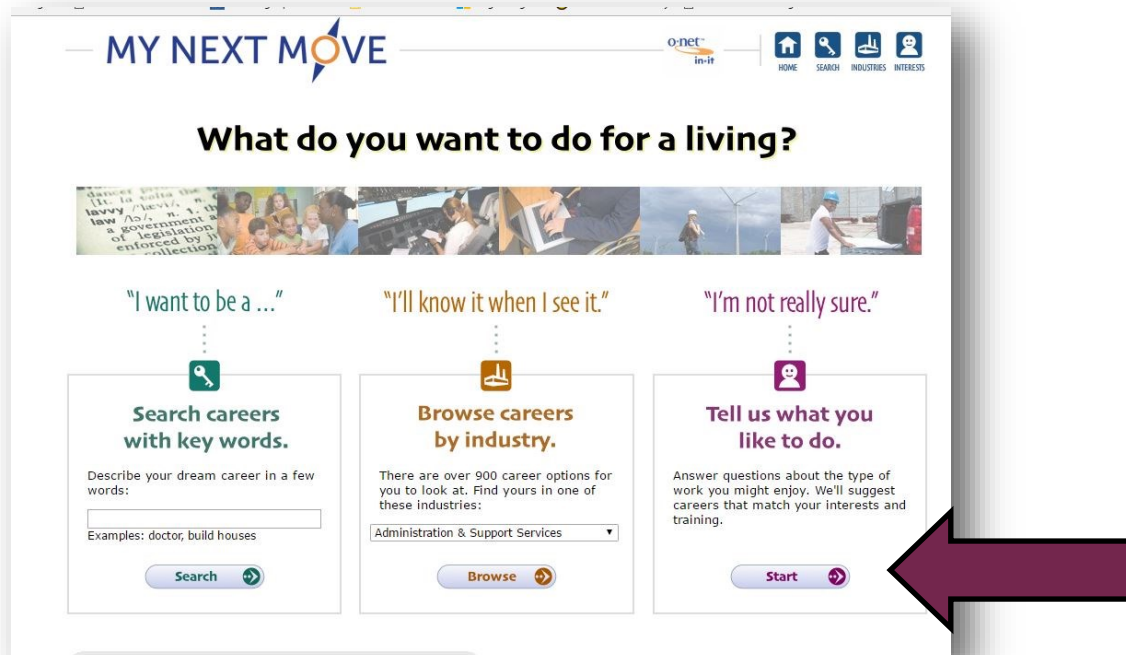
MY NEXT MOVE

o-net in-it

HOME SEARCH INDUSTRIES INTERESTS

What do you want to do for a living?

"I want to be a ..."

"I'll know it when I see it."

"I'm not really sure."

Search careers with key words.

Describe your dream career in a few words:

Examples: doctor, build houses

Search

Browse careers by industry.

There are over 900 career options for you to look at. Find yours in one of these industries:

Administration & Support Services

Browse

Tell us what you like to do.

Answer questions about the type of work you might enjoy. We'll suggest careers that match your interests and training.

Start